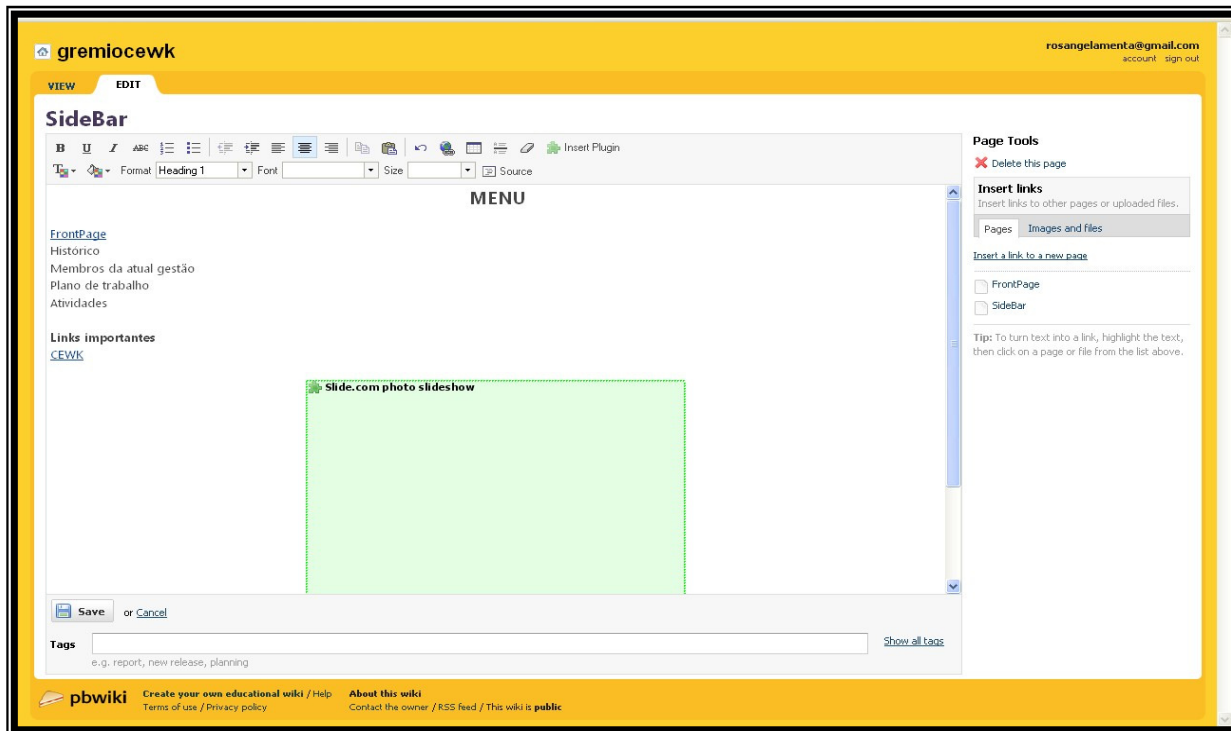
gremiocewk

rosangelamenta@gmail.com
account sign out

VIEW EDIT

SideBar

B U I ABC Insert Plugin
Format Heading 1 Font Size Source

MENU

FrontPage
Histórico
Membros da atual gestão
Plano de trabalho
Atividades

Links importantes
CEWK

Slide.com photo slideshow

Save or Cancel

Tags
e.g. report, new release, planning
Show all tags

Page Tools
Delete this page

Insert links
Insert links to other pages or uploaded files.

Pages Images and files

Insert a link to a new page

FrontPage
SideBar

Tip: To turn text into a link, highlight the text, then click on a page or file from the list above.

pbwiki Create your own educational wiki / Help
Terms of use / Privacy policy
About this wiki
Contact the owner / RSS feed / This wiki is public